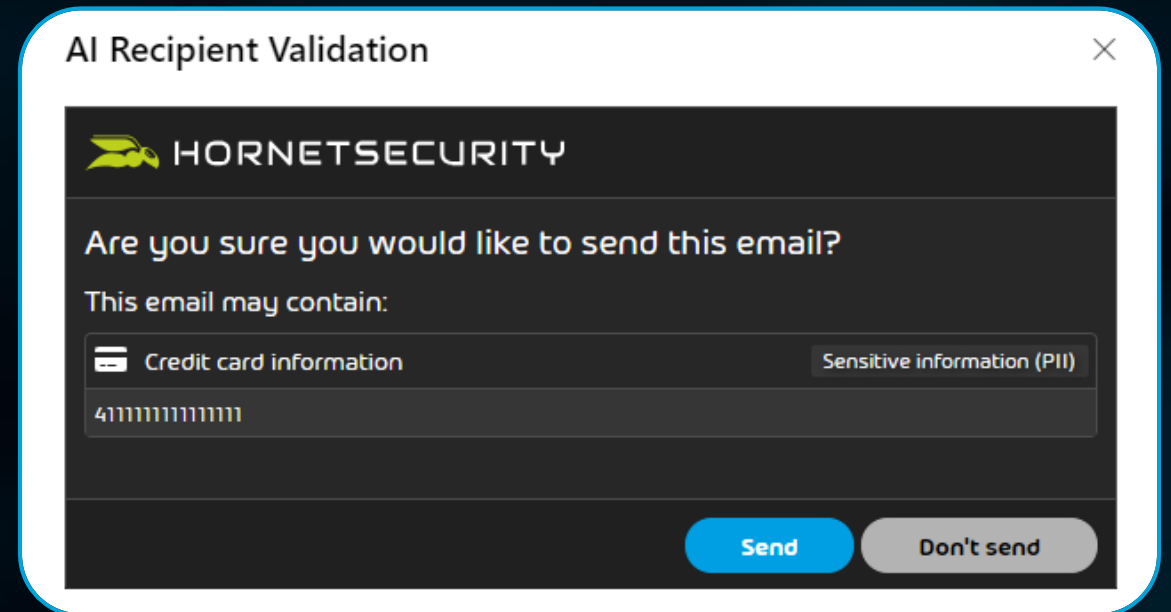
AI Recipient Validation

×

HORNETSECURITY

Are you sure you would like to send this email?

This email may contain:

Credit card information

Sensitive information (PII)

4111111111111111

Send

Don't send